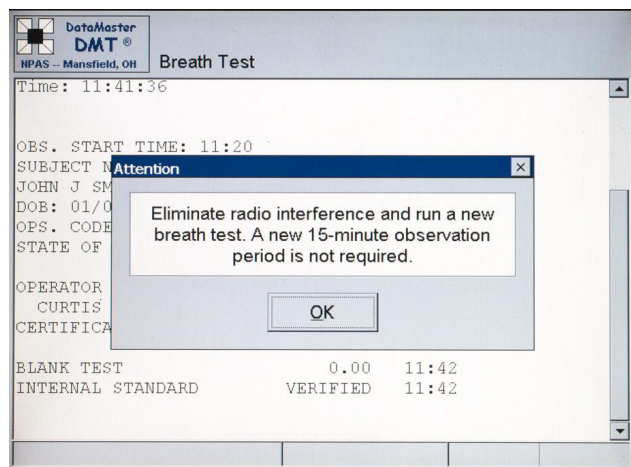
DataMaster
DMT ®
NPAS -- Mansfield, OH

Breath Test

Time: 11:41:36

OBS. START TIME: 11:20
SUBJECT N
JOHN J SM
DOB: 01/0
OPS. CODE
STATE OF

OPERATOR
CURTIS
CERTIFICA

BLANK TEST 0.00 11:42
INTERNAL STANDARD VERIFIED 11:42

Attention

Eliminate radio interference and run a new breath test. A new 15-minute observation period is not required.

OK